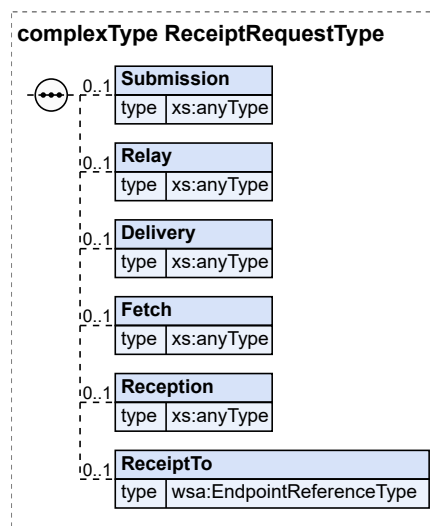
complexType ReceiptRequestType

0..1 Submission
type xs:anyType

0..1 Relay
type xs:anyType

0..1 Delivery
type xs:anyType

0..1 Fetch
type xs:anyType

0..1 Reception
type xs:anyType

0..1 ReceiptTo
type wsa:EndpointReferenceType